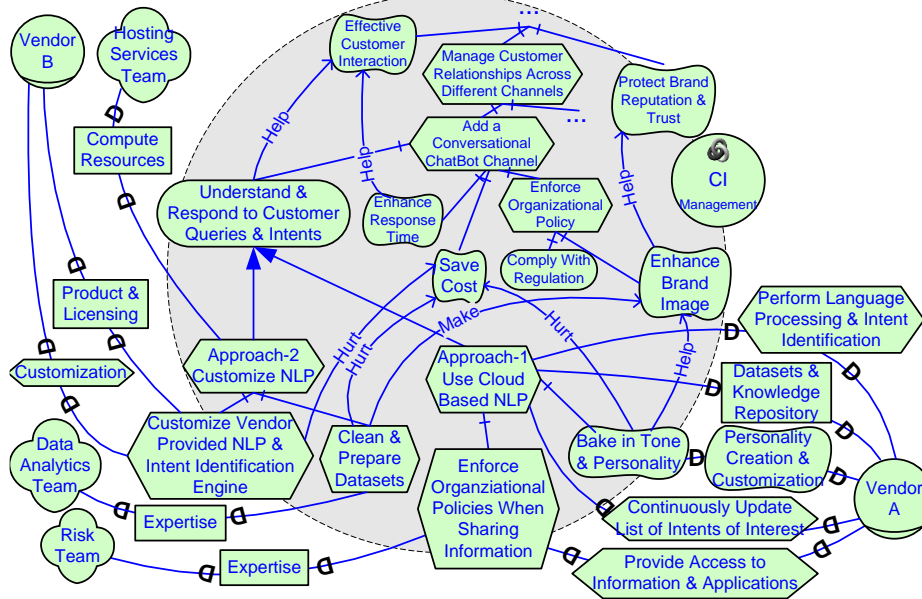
Vendor B

Hosting Services Team

Compute Resources

Effective Customer Interaction

Manage Customer Relationships Across Different Channels

Protect Brand Reputation & Trust

...

...

Help

Add a Conversational ChatBot Channel

Help

Understand & Respond to Customer Queries & Intents

Enhance Response Time

Enforce Organizational Policy

Help

CI Management

Comply With Regulation

Save Cost

Enhance Brand Image

Product & Licensing

Make

Perform Language Processing & Intent Identification

Hurt

Hurt

Hurt

Customization

Approach-2 Customize NLP

Approach-1 Use Cloud Based NLP

Help

Datasets & Knowledge Repository

Customize Vendor Provided NLP & Intent Identification Engine

Clean & Prepare Datasets

Bake in Tone & Personality

Personality Creation & Customization

Data Analytics Team

Enforce Organziational Policies When Sharing Information

Vendor A

Expertise

Continuously Update List of Intents of Interest

Risk Team

Expertise

Provide Access to Information & Applications